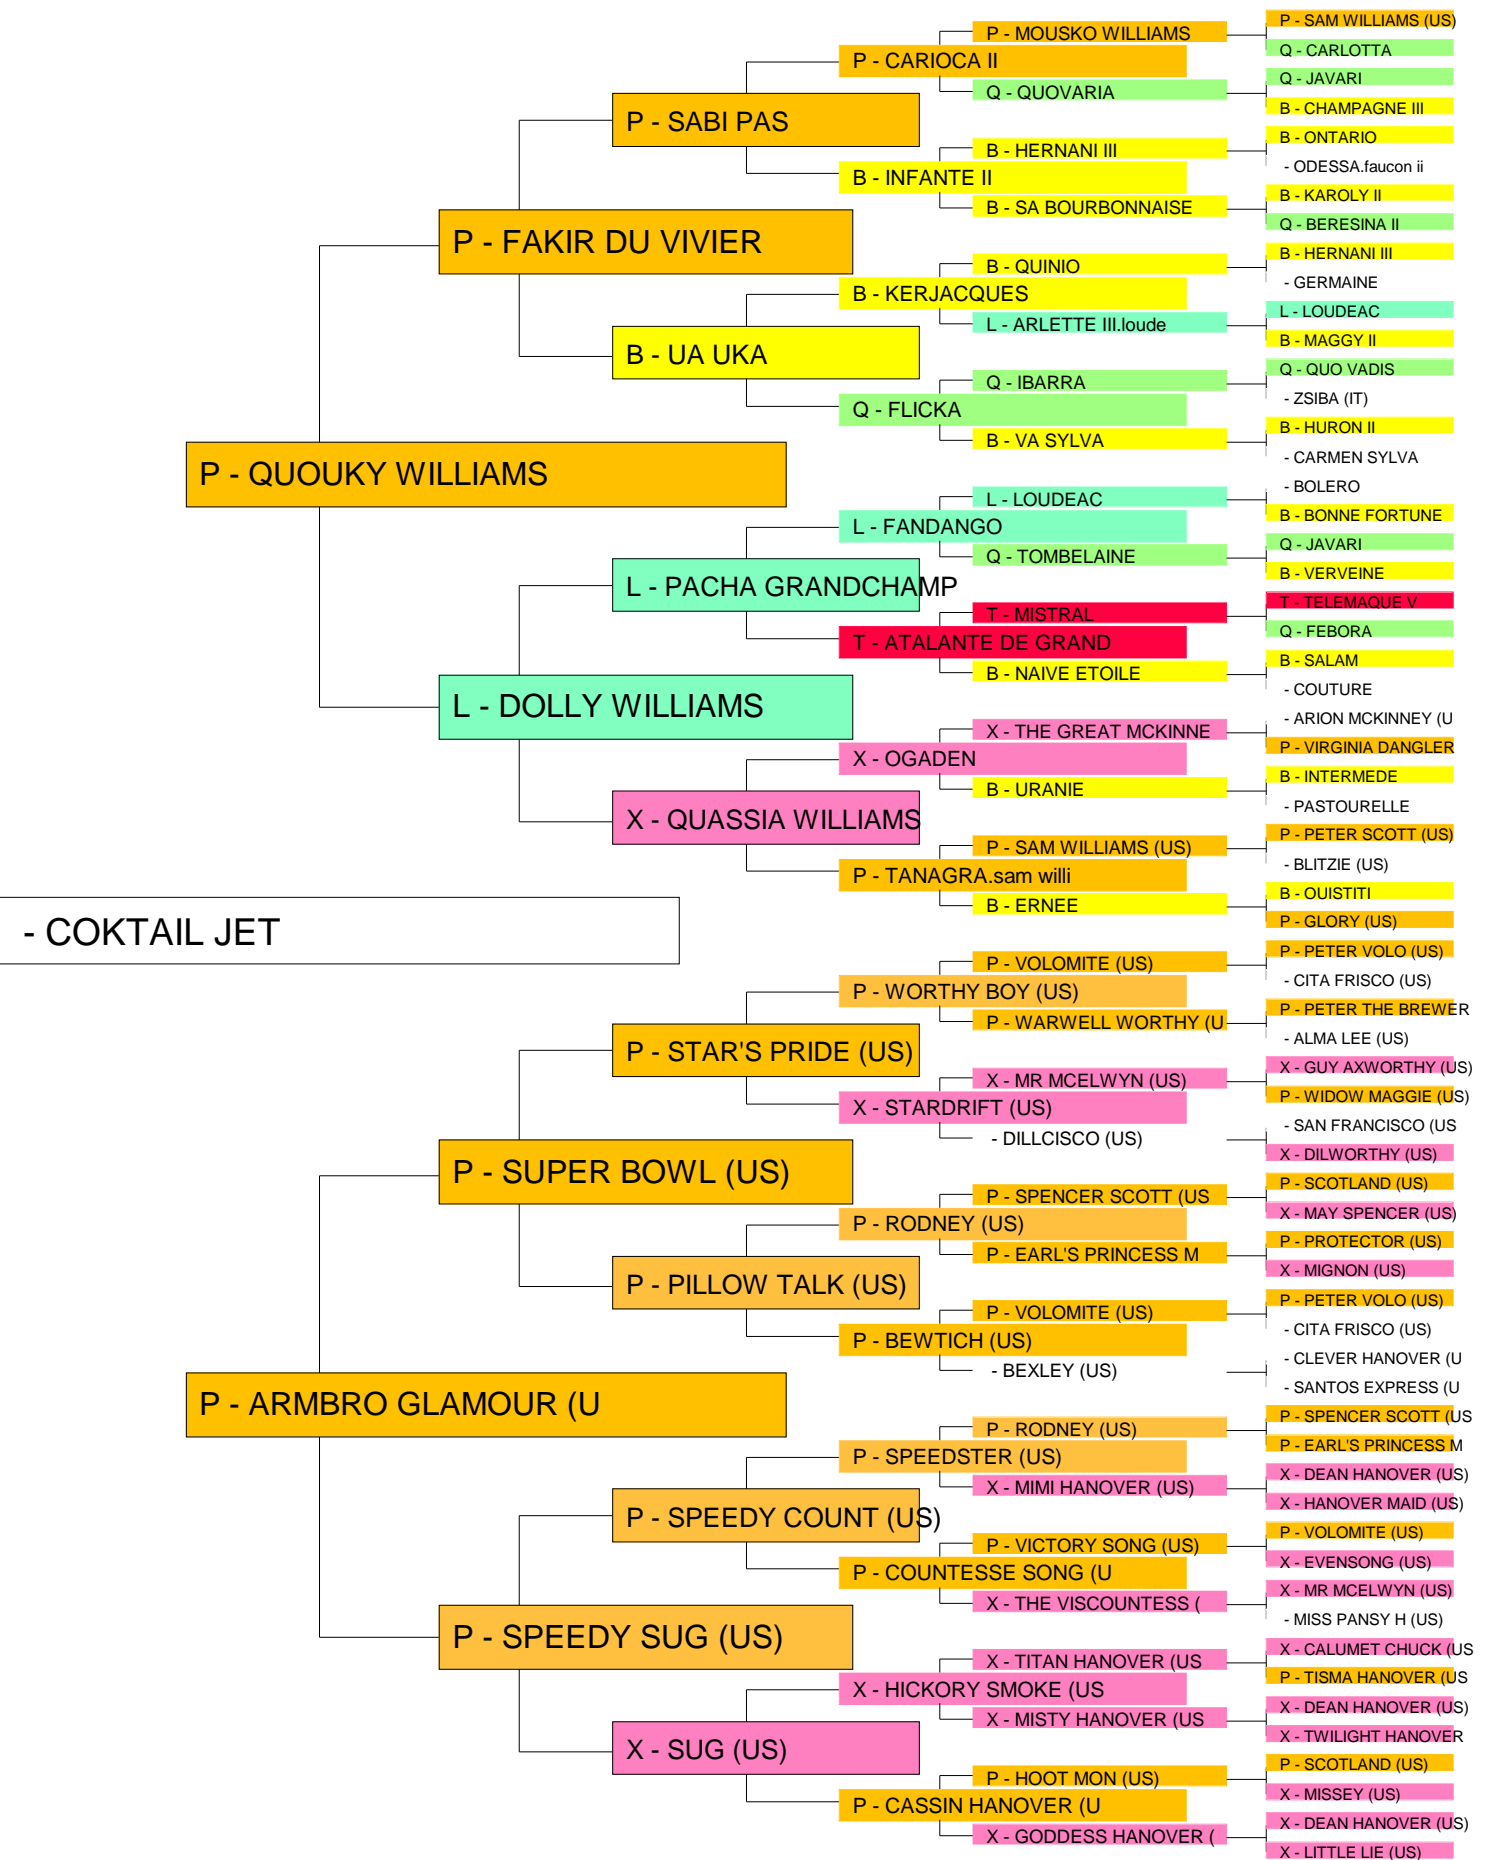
- COKTAIL JET

P - QUOUKY WILLIAMS

P - FAKIR DU VIVIER

P - SABI PAS

P - CARIOCA II

P - MOUSKO WILLIAMS

P - SAM WILLIAMS (US)

Q - CARLOTTA

Q - QUOVARIA

Q - JAVARI

B - CHAMPAGNE III

B - INFANTE II

B - HERNANI III

B - ONTARIO

- ODESSA.faucon ii

B - SA BOURBONNAISE

B - KAROLY II

Q - BERESINA II

B - UA UKA

B - KERJACQUES

B - QUINIO

B - HERNANI III

- GERMAINE

L - ARLETTE III.loude

L - LOUDEAC

B - MAGGY II

Q - FLICKA

Q - IBARRA

Q - QUO VADIS

- ZSIBA (IT)

B - VA SYLVA

B - HURON II

- CARMEN SYLVA

L - DOLLY WILLIAMS

L - PACHA GRANDCHAMP

L - FANDANGO

L - LOUDEAC

- BOLERO

B - BONNE FORTUNE

Q - TOMBELAINE

Q - JAVARI

B - VERVEINE

T - ATALANTE DE GRAND

T - MISTRAL

T - TELEMAQUE V

Q - FEBORA

B - NAIVE ETOILE

B - SALAM

- COUTURE

X - QUASSIA WILLIAMS

X - OGADEN

X - THE GREAT MCKINNE

- ARION MCKINNEY (U

P - VIRGINIA DANGLER

B - URANIE

B - INTERMEDE

- PASTOURELLE

P - TANAGRA.sam willi

P - SAM WILLIAMS (US)

P - PETER SCOTT (US)

- BLITZIE (US)

B - ERNEE

B - OUISTITI

P - GLORY (US)

P - ARMBRO GLAMOUR (U

P - SUPER BOWL (US)

P - STAR'S PRIDE (US)

P - WORTHY BOY (US)

P - VOLOMITE (US)

P - PETER VOLO (US)

- CITA FRISCO (US)

P - WARWELL WORTHY (U

P - PETER THE BREWER

- ALMA LEE (US)

X - STARDRIFT (US)

X - MR MCELWYN (US)

X - GUY AXWORTHY (US)

P - WIDOW MAGGIE (US)

- DILLCISCO (US)

- SAN FRANCISCO (US

X - DILWORTHY (US)

P - PILLOW TALK (US)

P - RODNEY (US)

P - SPENCER SCOTT (US

P - SCOTLAND (US)

X - MAY SPENCER (US)

P - EARL'S PRINCESS M

P - PROTECTOR (US)

X - MIGNON (US)

P - BEWTICH (US)

P - VOLOMITE (US)

P - PETER VOLO (US)

- CITA FRISCO (US)

- BEXLEY (US)

- CLEVER HANOVER (U

- SANTOS EXPRESS (U

P - SPEEDY SUG (US)

P - SPEEDY COUNT (US)

P - SPEEDSTER (US)

P - RODNEY (US)

P - SPENCER SCOTT (US

P - EARL'S PRINCESS M

X - MIMI HANOVER (US)

X - DEAN HANOVER (US)

X - HANOVER MAID (US)

P - COUNTESSE SONG (U

P - VICTORY SONG (US)

P - VOLOMITE (US)

X - EVENSONG (US)

X - THE VISCOUNTESS (

X - MR MCELWYN (US)

- MISS PANSY H (US)

X - SUG (US)

X - HICKORY SMOKE (US

X - TITAN HANOVER (US

X - CALUMET CHUCK (US

P - TISMA HANOVER (US

X - MISTY HANOVER (US

X - DEAN HANOVER (US)

X - TWILIGHT HANOVER

P - CASSIN HANOVER (U

P - HOOT MON (US)

P - SCOTLAND (US)

X - MISSEY (US)

X - GODDESS HANOVER (

X - DEAN HANOVER (US)

X - LITTLE LIE (US)